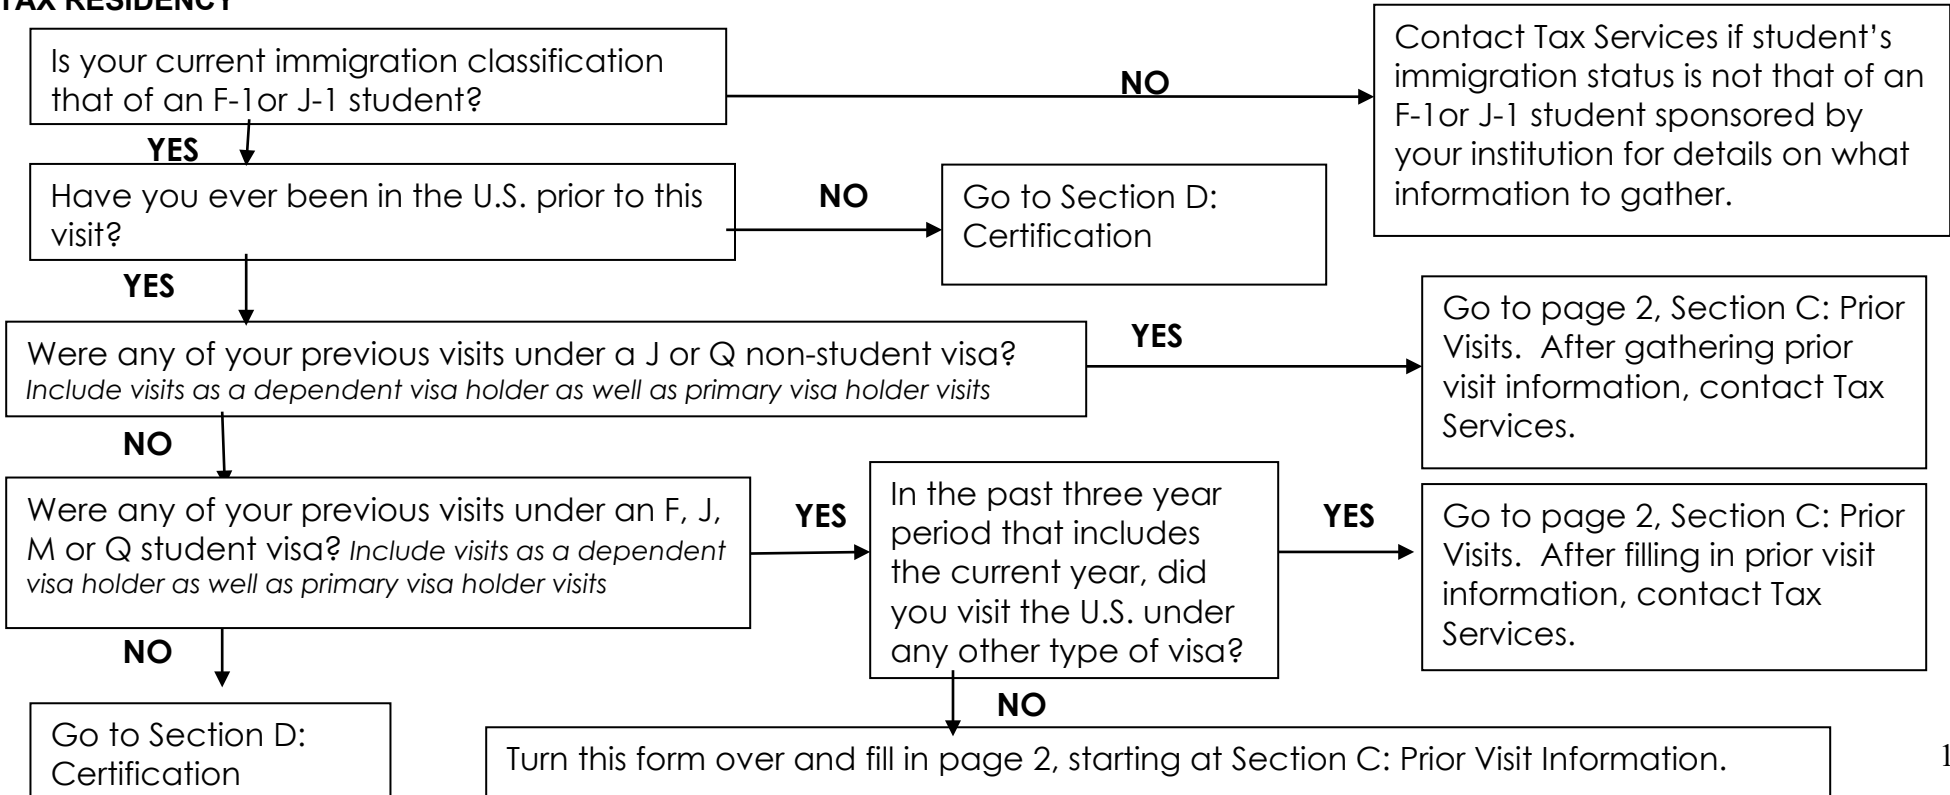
TAX RESIDENCY

Is your current immigration classification that of an F-1or J-1 student?

NO

Contact Tax Services if student's immigration status is not that of an F-1or J-1 student sponsored by your institution for details on what information to gather.

YES

Have you ever been in the U.S. prior to this visit?

NO

Go to Section D: Certification

YES

Were any of your previous visits under a J or Q non-student visa? *Include visits as a dependent visa holder as well as primary visa holder visits*

YES

Go to page 2, Section C: Prior Visits. After gathering prior visit information, contact Tax Services.

NO

Were any of your previous visits under an F, J, M or Q student visa? *Include visits as a dependent visa holder as well as primary visa holder visits*

YES

In the past three year period that includes the current year, did you visit the U.S. under any other type of visa?

YES

Go to page 2, Section C: Prior Visits. After filling in prior visit information, contact Tax Services.

NO

Go to Section D: Certification

NO

Turn this form over and fill in page 2, starting at Section C: Prior Visit Information.

1